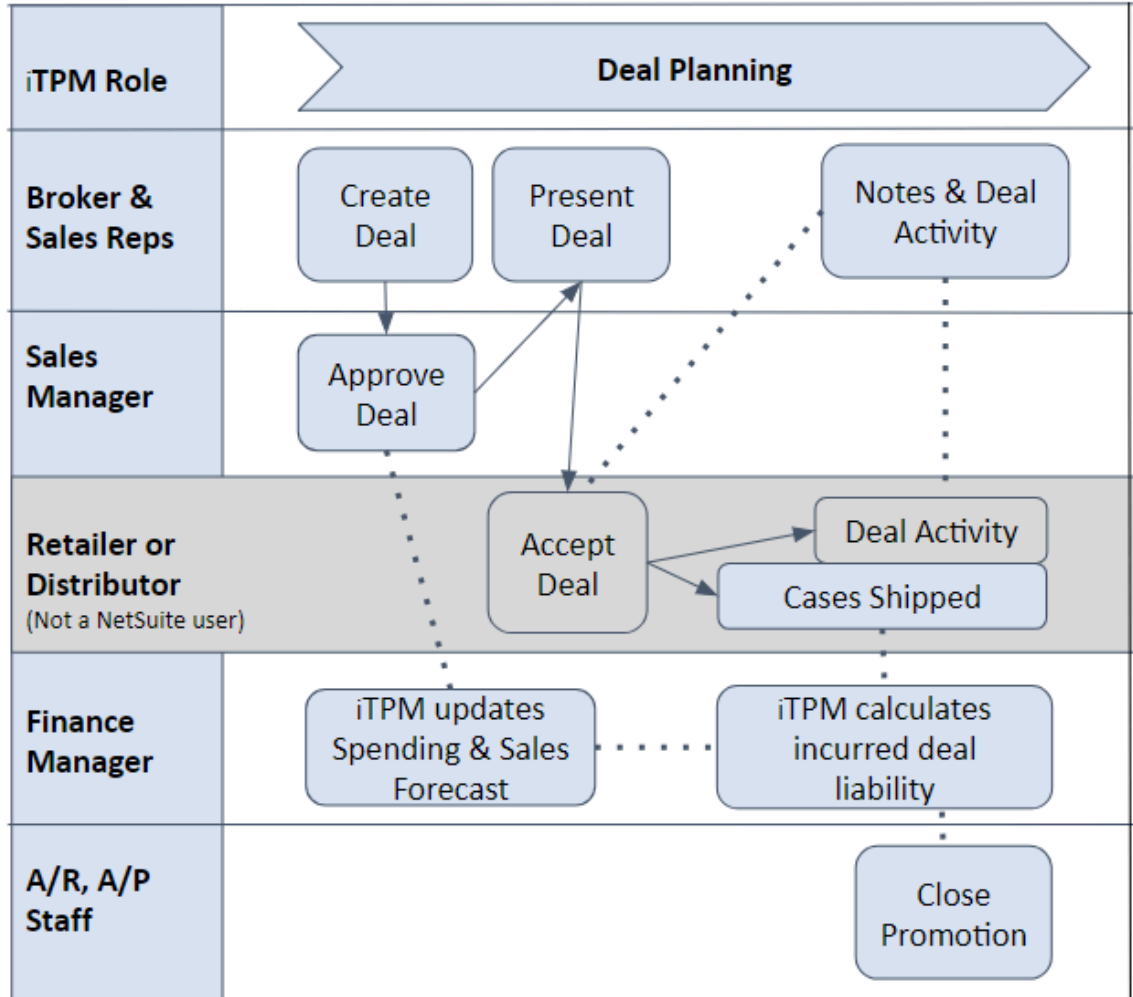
iTPM Role

Deal Planning

Broker & Sales Reps

Create Deal

Present Deal

Notes & Deal Activity

Sales Manager

Approve Deal

Retailer or Distributor
(Not a NetSuite user)

Accept Deal

Deal Activity

Cases Shipped

Finance Manager

iTPM updates Spending & Sales Forecast

iTPM calculates incurred deal liability

A/R, A/P Staff

Close Promotion